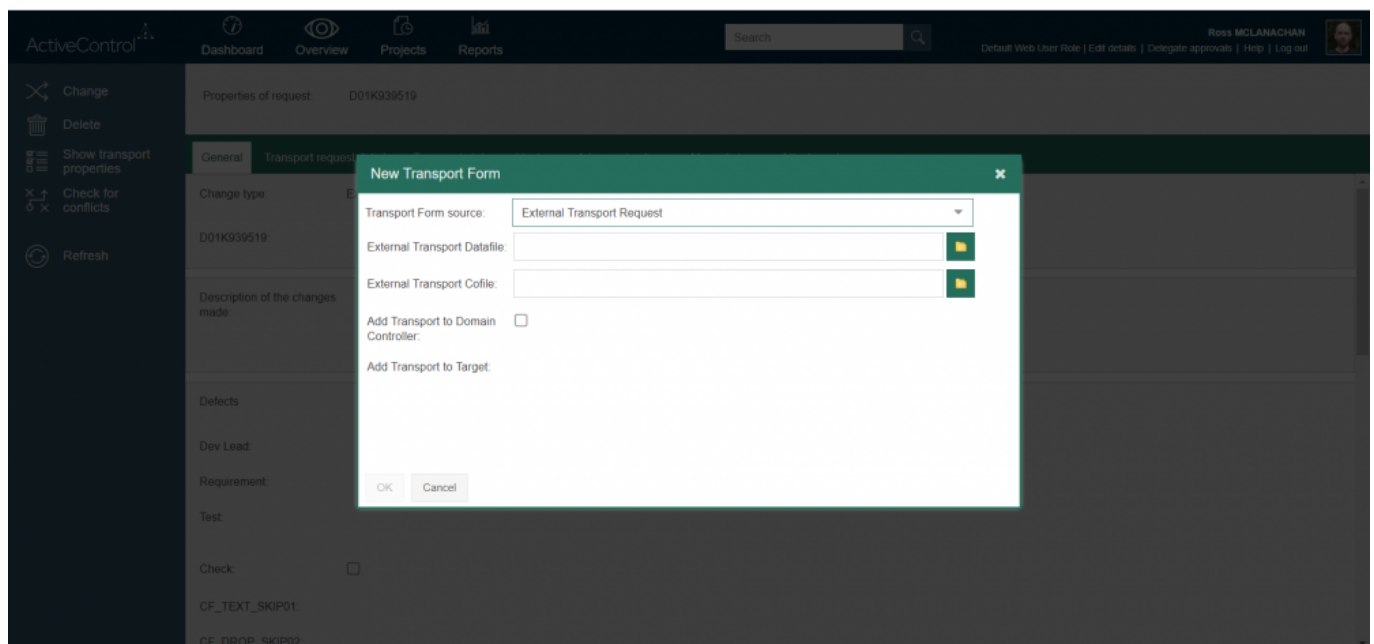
ActiveControl

Dashboard
Overview
Projects
Reports

Search

Ross MCLANACHAN
Default Web User Role | Edit details | Delegate approvals | Help | Log out

Change
Delete
Show transport properties
Check for conflicts
Refresh

Properties of request: D01K939519

General
Transport request

Change type:
D01K939519:
Description of the changes made:
Defects
Dev Lead:
Requirement:
Test:
Check:
CF_TEXT_SKIP01:
CF_DROP_SKIP02:

New Transport Form

Transport Form source: External Transport Request
External Transport Datafile:
External Transport Cofile:
Add Transport to Domain Controller:
Add Transport to Target:

OK
Cancel